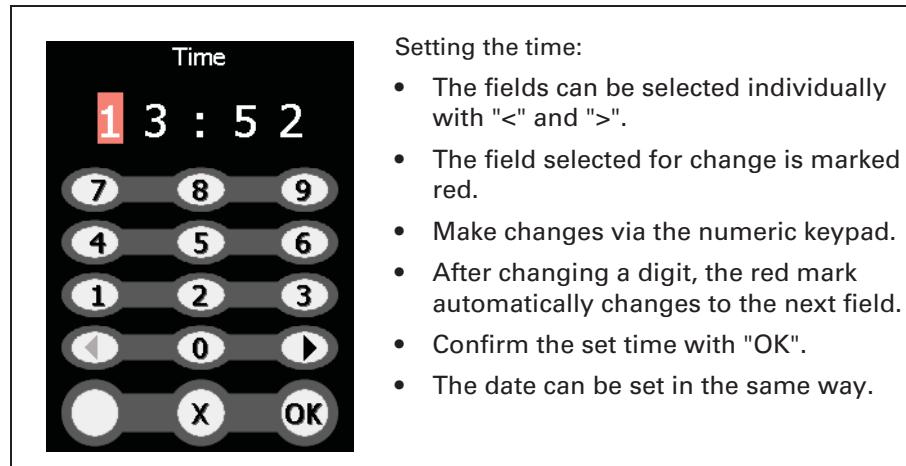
Time

13 : 52

7 8 9
4 5 6
1 2 3
0
X OK

Setting the time:

- The fields can be selected individually with "<" and ">".
- The field selected for change is marked red.
- Make changes via the numeric keypad.
- After changing a digit, the red mark automatically changes to the next field.
- Confirm the set time with "OK".
- The date can be set in the same way.